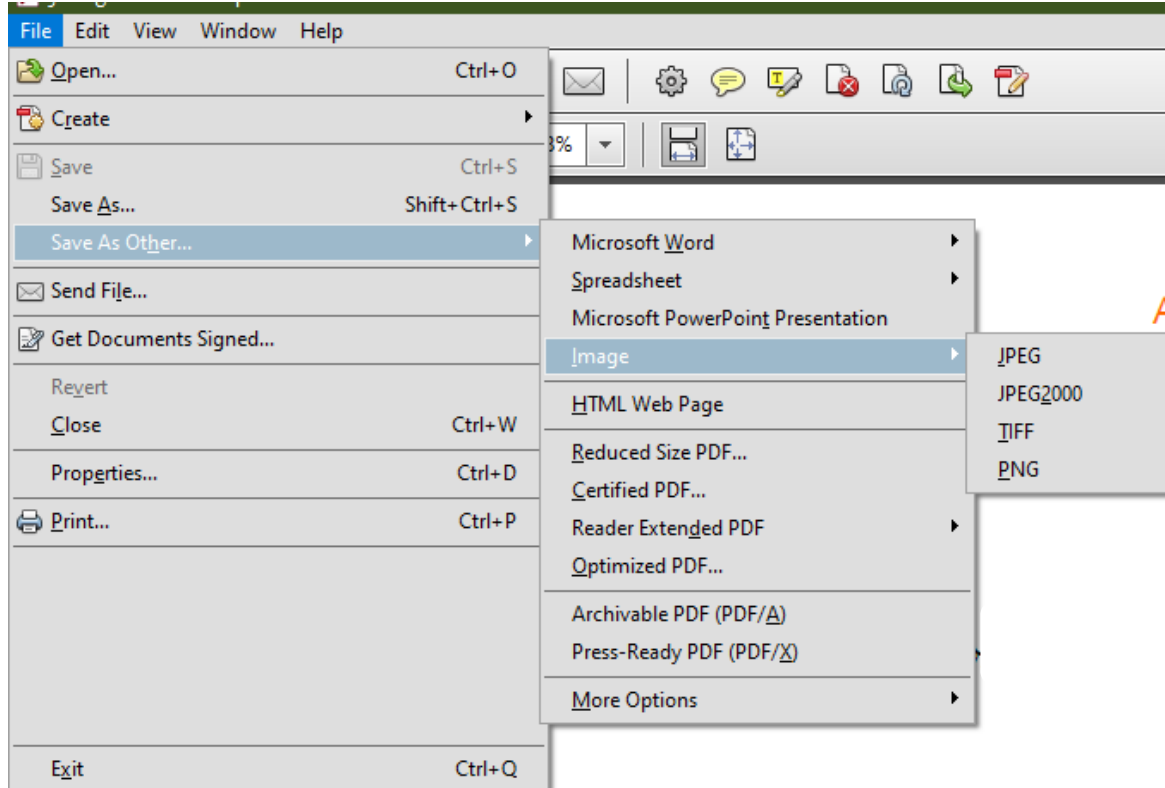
File Edit View Window Help

Open... Ctrl+O
Create
Save Ctrl+S
Save As... Shift+Ctrl+S
Save As Other...
Send File...
Get Documents Signed...
Revert
Close Ctrl+W
Properties... Ctrl+D
Print... Ctrl+P
Exit Ctrl+Q

3%

Microsoft Word
Spreadsheet
Microsoft PowerPoint Presentation
Image
HTML Web Page
Reduced Size PDF...
Certified PDF...
Reader Extended PDF
Optimized PDF...
Archivable PDF (PDF/A)
Press-Ready PDF (PDF/X)
More Options

JPEG
JPEG2000
TIFF
PNG